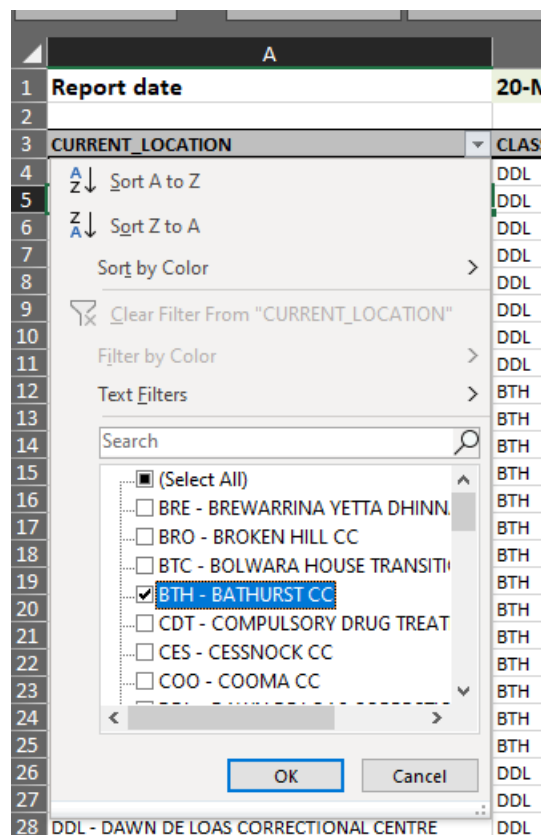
A

1 Report date 20-M

2

3 CURRENT_LOCATION CLAS

4 DDL

5 DDL

6 DDL

7 DDL

8 DDL

9 DDL

10 DDL

11 DDL

12 BTH

13 BTH

14 BTH

15 BTH

16 BTH

17 BTH

18 BTH

19 BTH

20 BTH

21 BTH

22 BTH

23 BTH

24 BTH

25 BTH

26 DDL

27 DDL

28 DDL - DAWN DE LOAS CORRECTIONAL CENTRE DDL

Sort A to Z

Sort Z to A

Sort by Color

Clear Filter From "CURRENT_LOCATION"

Filter by Color

Text Filters

Search

(Select All)

BRE - BREWARRINA YETTA DHINN

BRO - BROKEN HILL CC

BTC - BOLWARA HOUSE TRANSITI

BTH - BATHURST CC

CDT - COMPULSORY DRUG TREAT

CES - CESSNOCK CC

COO - COOMA CC

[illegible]

OK

Cancel